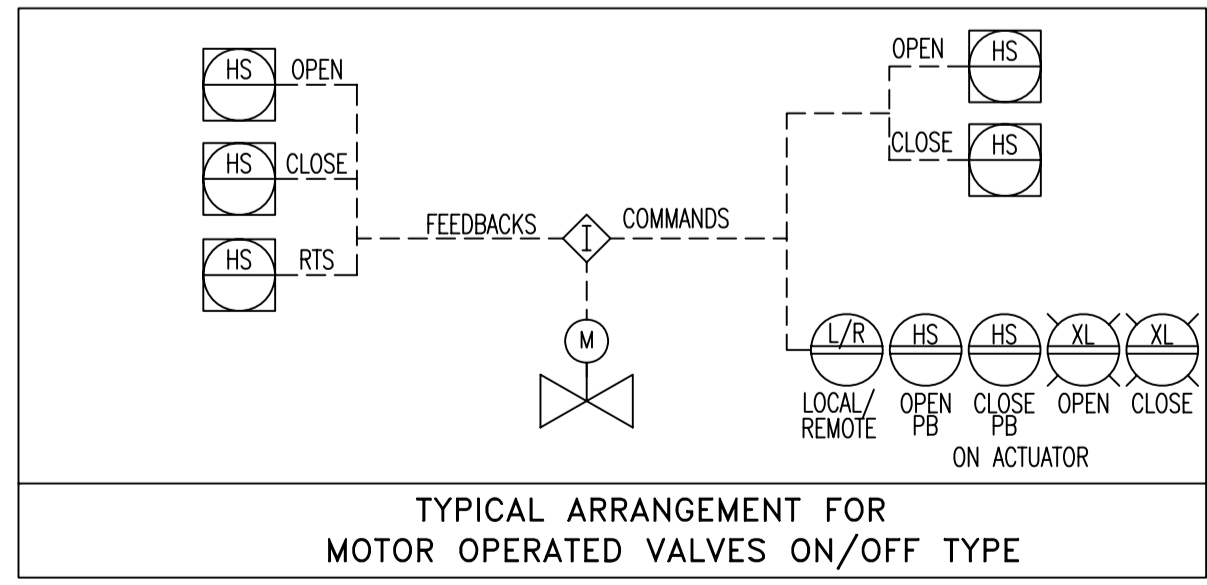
HS OPEN

HS CLOSE

HS RTS

FEEDBACKS

I

COMMANDS

M

OPEN HS

CLOSE HS

L/R LOCAL/ REMOTE

HS OPEN PB

HS CLOSE PB

XL OPEN

XL CLOSE

ON ACTUATOR

TYPICAL ARRANGEMENT FOR
MOTOR OPERATED VALVES ON/OFF TYPE